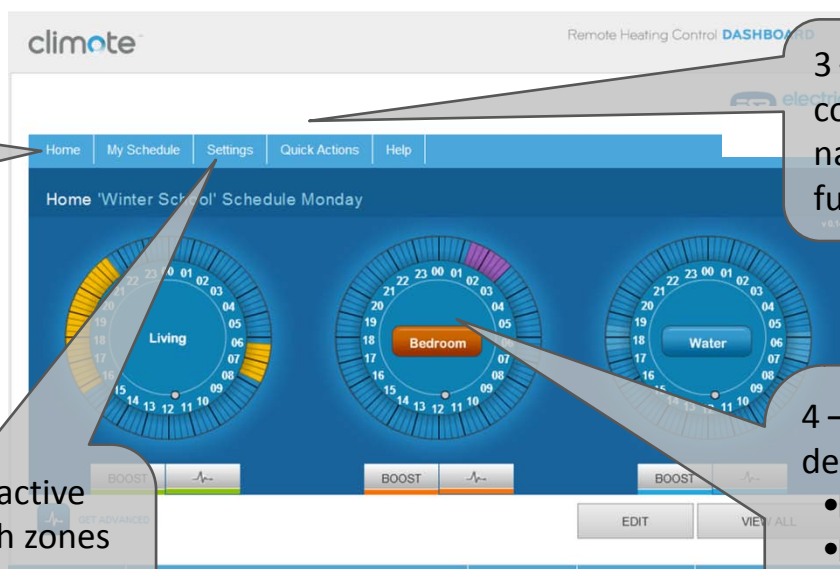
climote

Remote Heating Control DASHBOARD

3
co
na
fu

Home | My Schedule | Settings | Quick Actions | Help

Home 'Winter School' Schedule Monday

Living

Bedroom

Water

4 –
de
•
•

BOOST

BOOST

BOOST

active
h zones

GET ADVANCED

EDIT

VIEW ALL